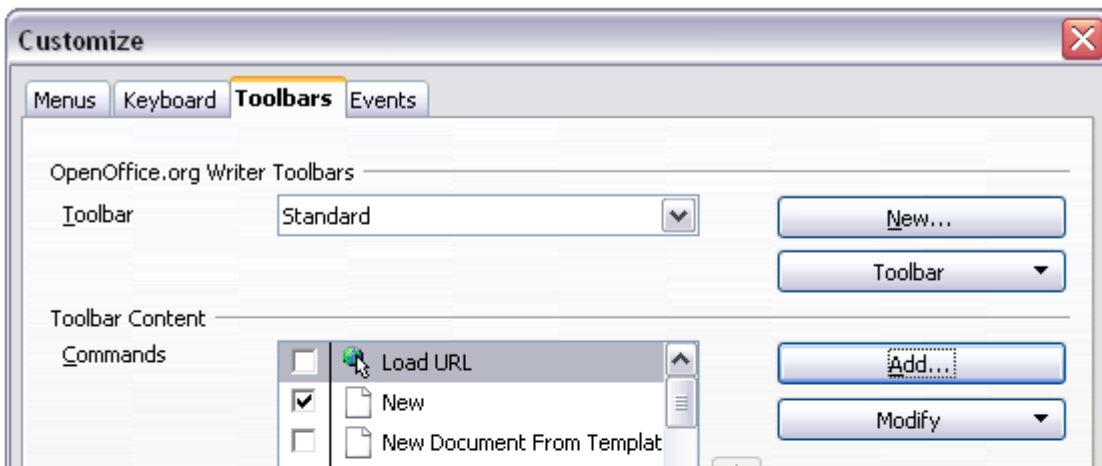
Customize

Menus | Keyboard | Toolbars | Events

OpenOffice.org Writer Toolbars

Toolbar | Standard

New...

Toolbar

Toolbar Content

Commands

Load URL

New

New Document From Templat

Add...

Modify